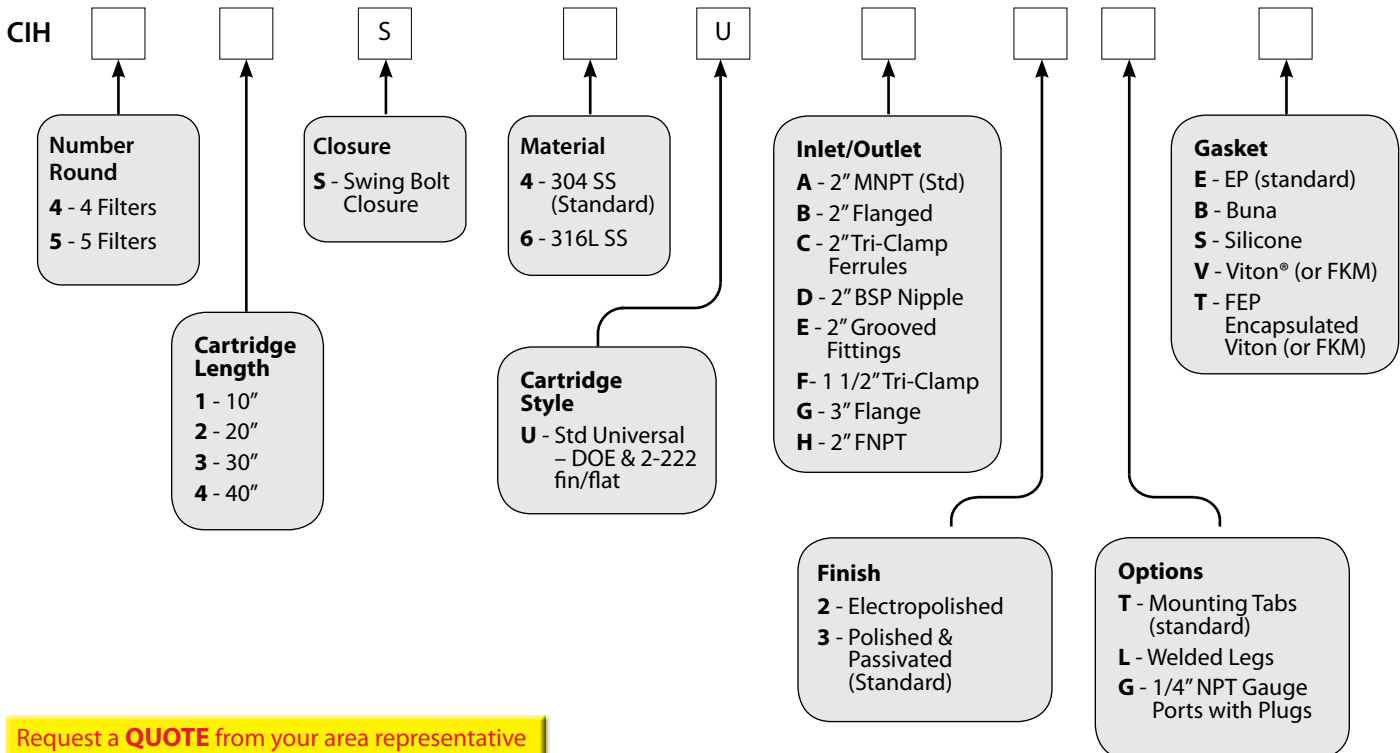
CIH S U

Number Round
4 - 4 Filters
5 - 5 Filters

Cartridge Length
1 - 10″
2 - 20″
3 - 30″
4 - 40″

Closure
S - Swing Bolt Closure

Material
4 - 304 SS (Standard)
6 - 316L SS

Cartridge Style
U - Std Universal – DOE & 2-222 fin/flat

Inlet/Outlet
A - 2″ MNPT (Std)
B - 2″ Flanged
C - 2″ Tri-Clamp Ferrules
D - 2″ BSP Nipple
E - 2″ Grooved Fittings
F- 1 1/2″ Tri-Clamp
G - 3″ Flange
H - 2″ FNPT

Gasket
E - EP (standard)
B - Buna
S - Silicone
V - Viton® (or FKM)
T - FEP Encapsulated Viton (or FKM)

Finish
2 - Electropolished
3 - Polished & Passivated (Standard)

Options
T - Mounting Tabs (standard)
L - Welded Legs
G - 1/4″ NPT Gauge Ports with Plugs

Request a QUOTE from your area representative